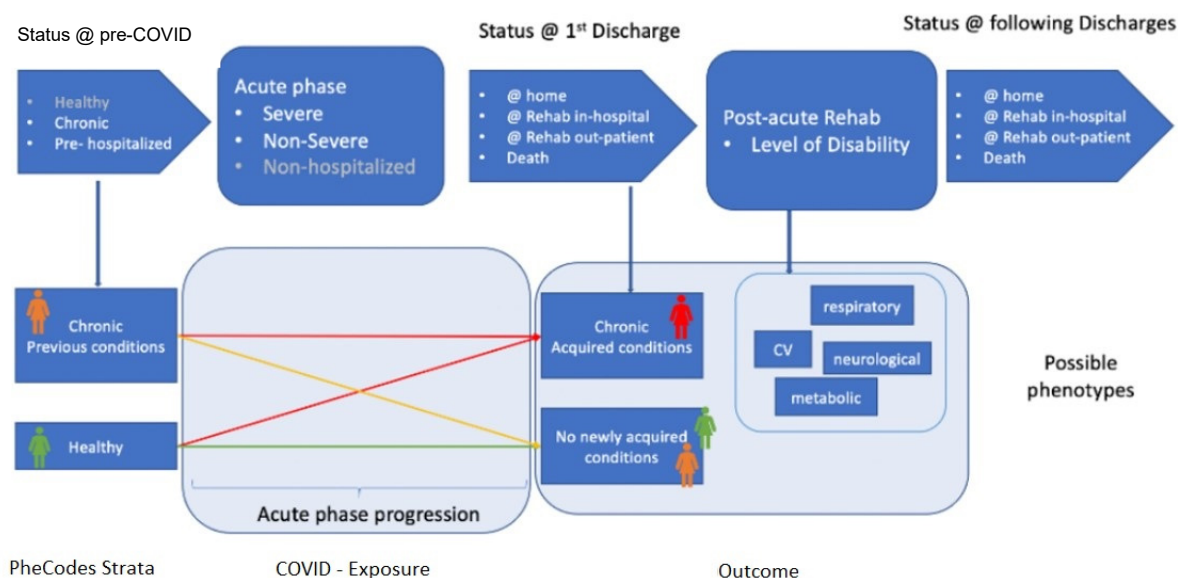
Status @ pre-COVID

- Healthy
- Chronic
- Pre- hospitalized

Acute phase
- Severe
- Non-Severe
- Non-hospitalized

Status @ $1^{st}$ Discharge

- @ home
- @ Rehab in-hospital
- @ Rehab out-patient
- Death

Post-acute Rehab
- Level of Disability

Status @ following Discharges

- @ home
- @ Rehab in-hospital
- @ Rehab out-patient
- Death

Chronic Previous conditions

Healthy

Acute phase progression

Chronic Acquired conditions

No newly acquired conditions

respiratory

CV

neurological

metabolic

Possible phenotypes

PheCodes Strata

COVID - Exposure

Outcome